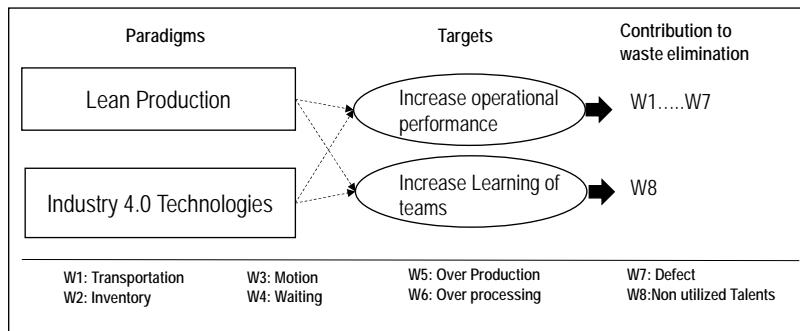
Paradigms

Targets

Contribution to waste elimination

Lean Production

Increase operational performance

W1.....W7

Industry 4.0 Technologies

Increase Learning of teams

W8

W1: Transportation
W2: Inventory

W3: Motion
W4: Waiting

W5: Over Production
W6: Over processing

W7: Defect
W8:Non utilized Talents